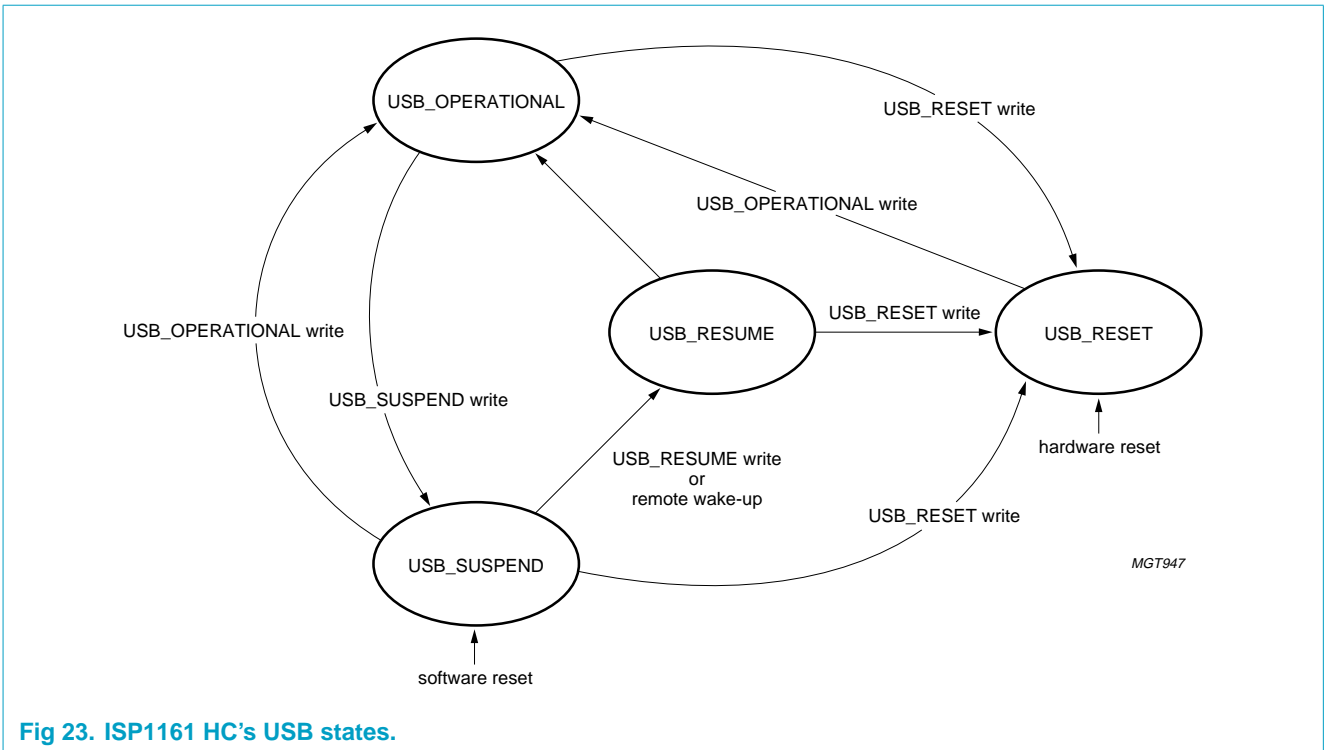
USB_OPERATIONAL

USB_RESET write

USB_OPERATIONAL write

USB_RESUME

USB_RESET write

USB_RESET

USB_OPERATIONAL write

USB_SUSPEND write

hardware reset

USB_RESUME write
or
remote wake-up

USB_RESET write

USB_SUSPEND

MGT947

software reset

Fig 23. ISP1161 HC's USB states.